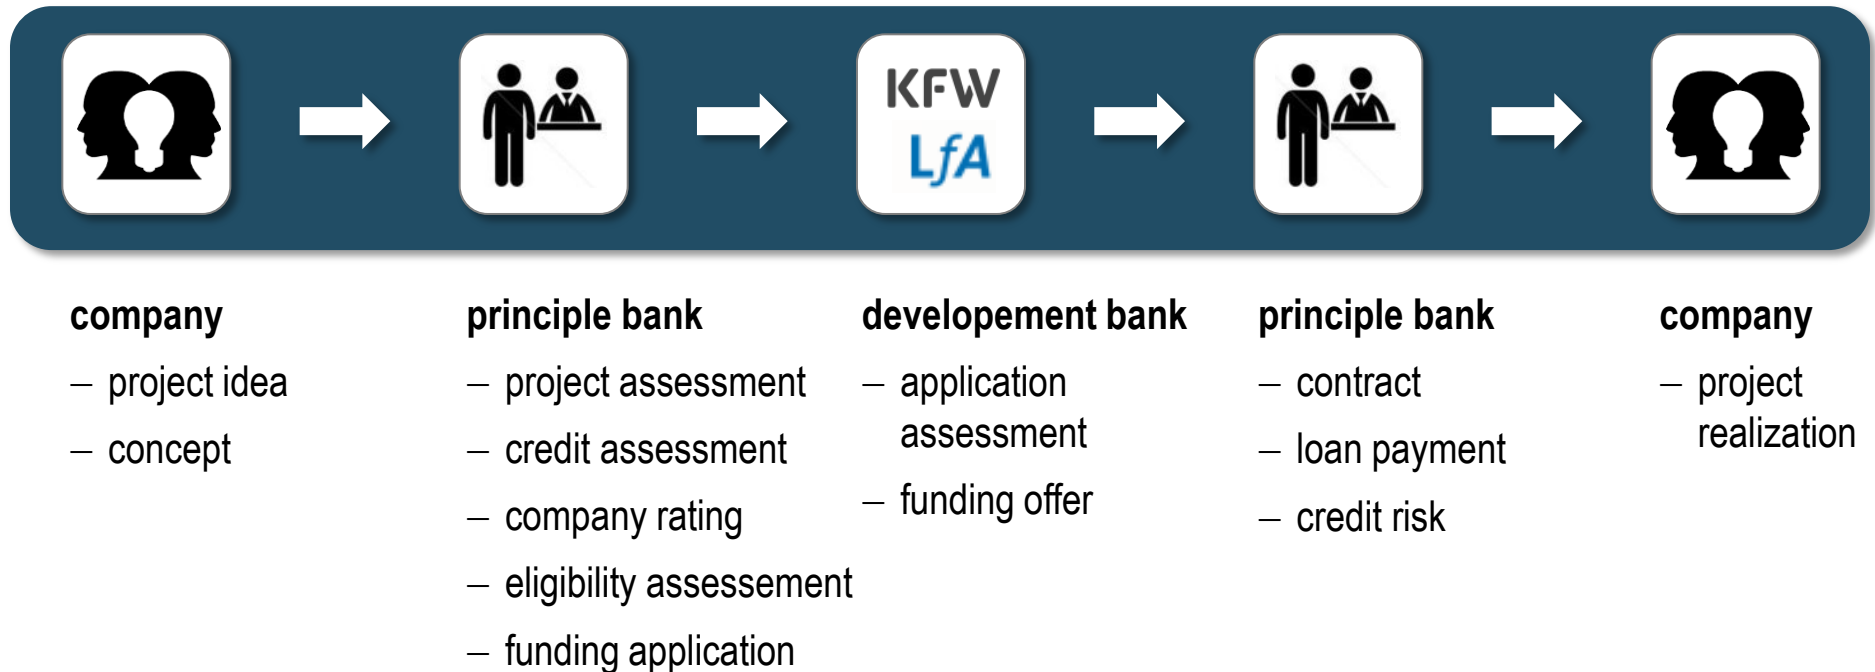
KFW
LfA

company
– project idea
– concept

principle bank
– project assessment
– credit assessment
– company rating
– eligibility assessement
– funding application

developement bank
– application assessment
– funding offer

principle bank
– contract
– loan payment
– credit risk

company
– project realization